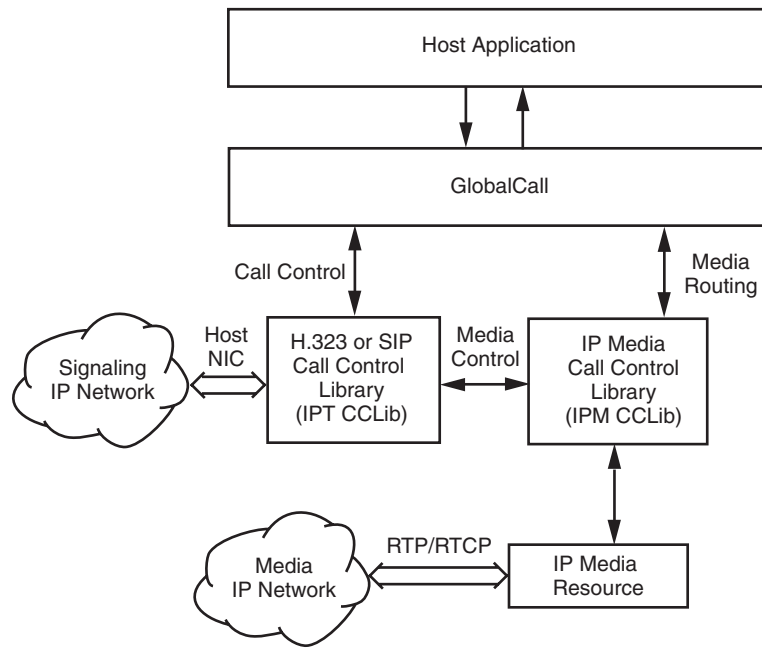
Host Application

GlobalCall

Call Control

Media Routing

Signaling IP Network

Host NIC

H.323 or SIP Call Control Library (IPT CCLib)

Media Control

IP Media Call Control Library (IPM CCLib)

Media IP Network

RTP/RTCP

IP Media Resource